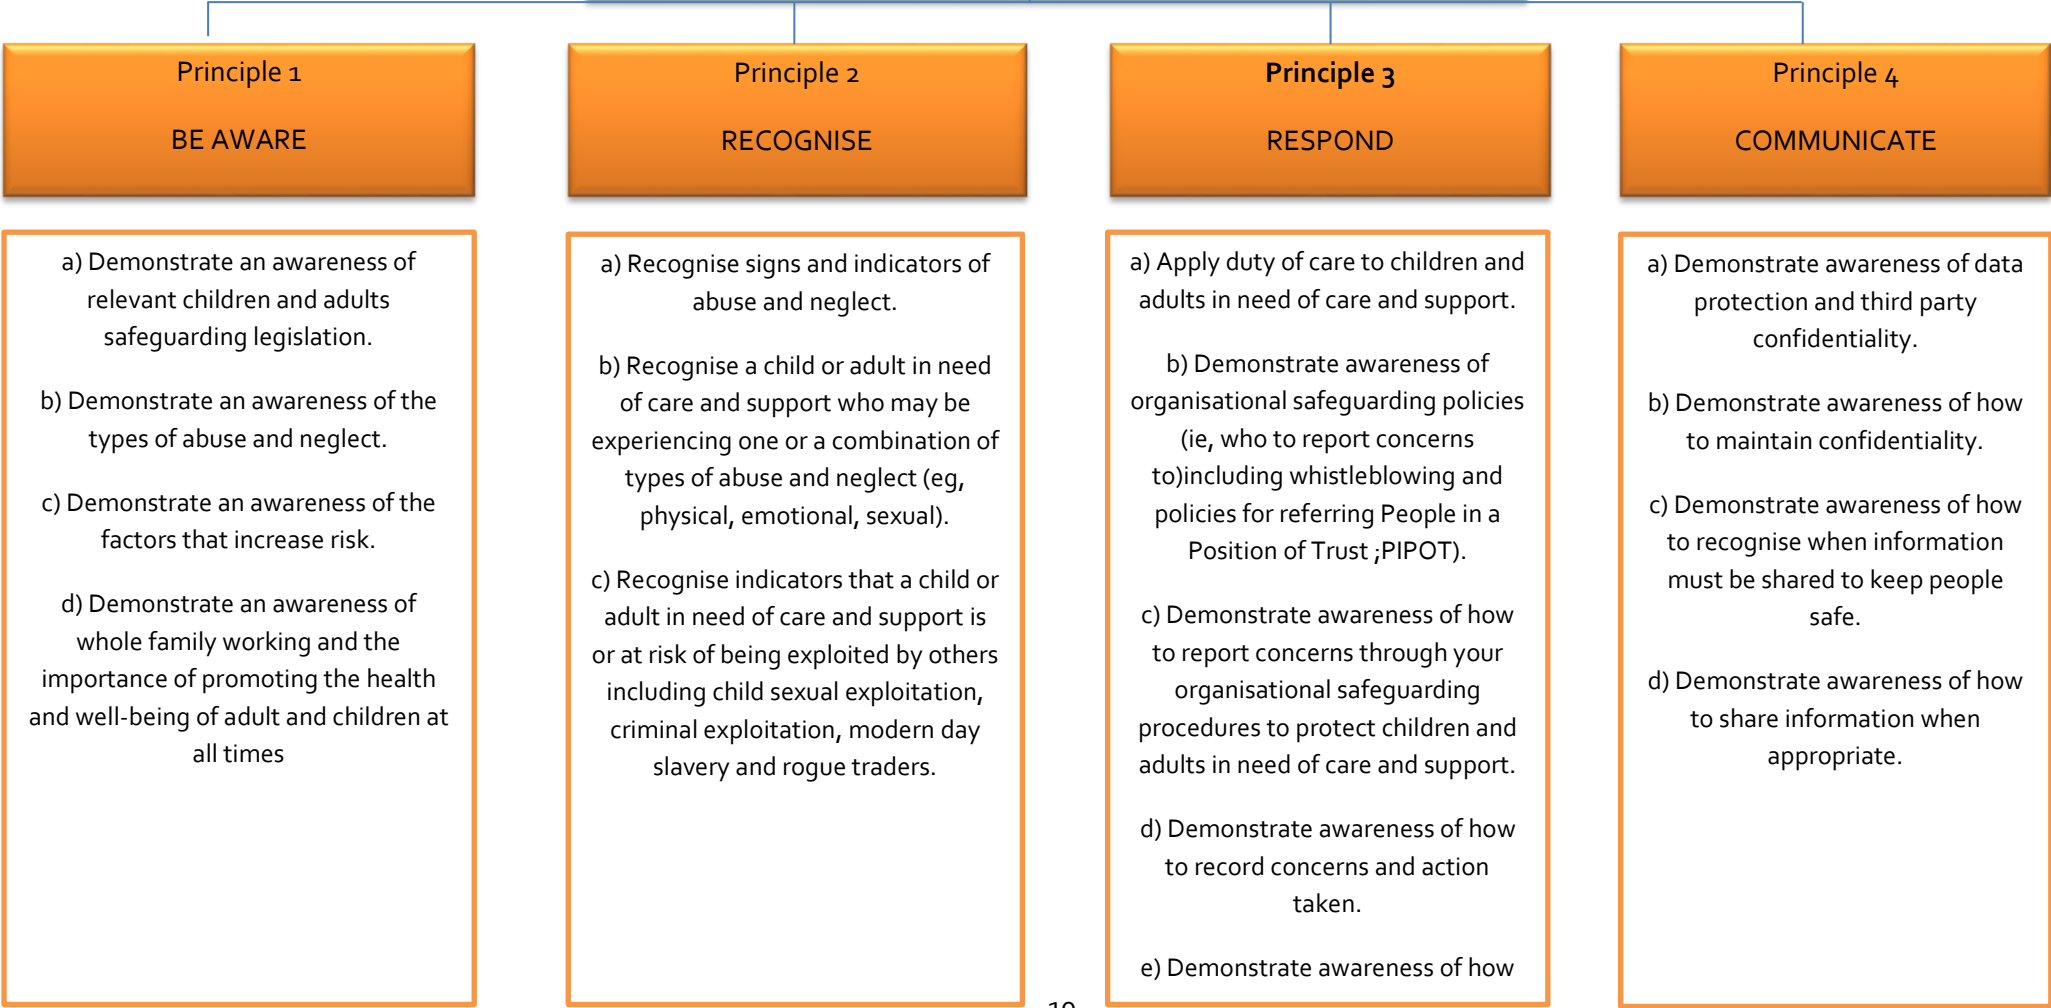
Principle 1

BE AWARE

a) Demonstrate an awareness of relevant children and adults safeguarding legislation.

b) Demonstrate an awareness of the types of abuse and neglect.

c) Demonstrate an awareness of the factors that increase risk.

d) Demonstrate an awareness of whole family working and the importance of promoting the health and well-being of adult and children at all times

Principle 2

RECOGNISE

a) Recognise signs and indicators of abuse and neglect.

b) Recognise a child or adult in need of care and support who may be experiencing one or a combination of types of abuse and neglect (eg, physical, emotional, sexual).

c) Recognise indicators that a child or adult in need of care and support is or at risk of being exploited by others including child sexual exploitation, criminal exploitation, modern day slavery and rogue traders.

Principle 3

RESPOND

a) Apply duty of care to children and adults in need of care and support.

b) Demonstrate awareness of organisational safeguarding policies (ie, who to report concerns to)including whistleblowing and policies for referring People in a Position of Trust ;PIPOT).

c) Demonstrate awareness of how to report concerns through your organisational safeguarding procedures to protect children and adults in need of care and support.

d) Demonstrate awareness of how to record concerns and action taken.

e) Demonstrate awareness of how

Principle 4

COMMUNICATE

a) Demonstrate awareness of data protection and third party confidentiality.

b) Demonstrate awareness of how to maintain confidentiality.

c) Demonstrate awareness of how to recognise when information must be shared to keep people safe.

d) Demonstrate awareness of how to share information when appropriate.

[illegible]